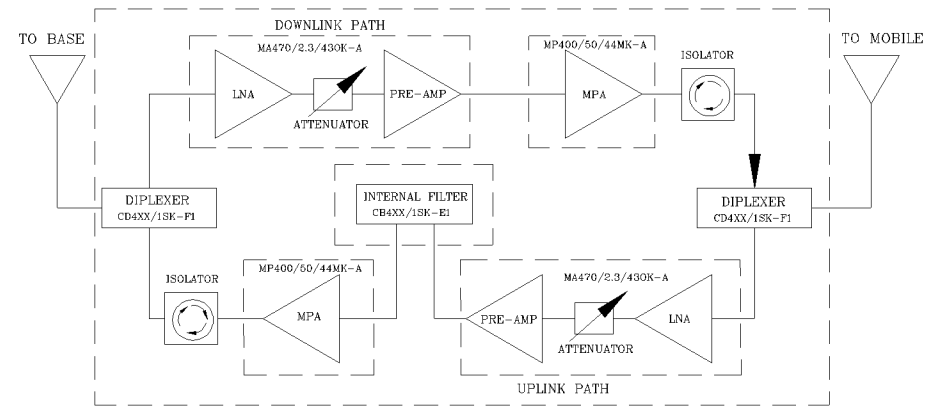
TO BASE

DOWNLINK PATH

MA470/2.3/430K-A

LNA

ATTENUATOR

PRE-AMP

MP400/50/44MK-A

MPA

ISOLATOR

TO MOBILE

DIPLEXER
CD4XX/1SK-F1

INTERNAL FILTER
CB4XX/1SK-E1

DIPLEXER
CD4XX/1SK-F1

ISOLATOR

MP400/50/44MK-A

MPA

MA470/2.3/430K-A

PRE-AMP

ATTENUATOR

LNA

UPLINK PATH